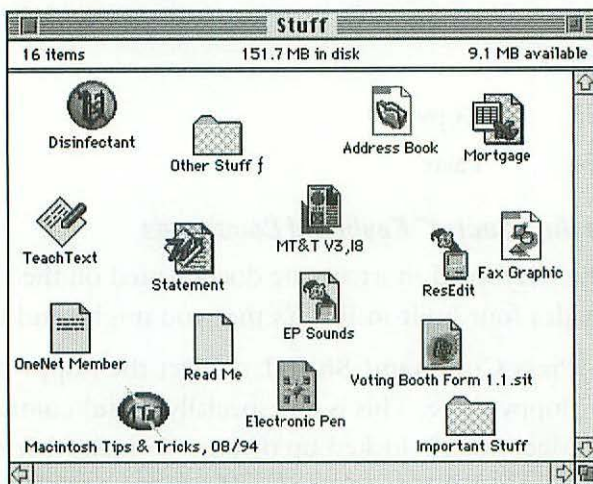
Stuff

16 items 151.7 MB in disk 9.1 MB available

Disinfectant

Other Stuff ƒ

Address Book

Mortgage

MT&T V3,I8

TeachText

Statement

Fax Graphic

ResEdit

EP Sounds

OneNet Member

Read Me

Voting Booth Form 1.1.sit

Electronic Pen

Macintosh Tips & Tricks, 08/94

Important Stuff